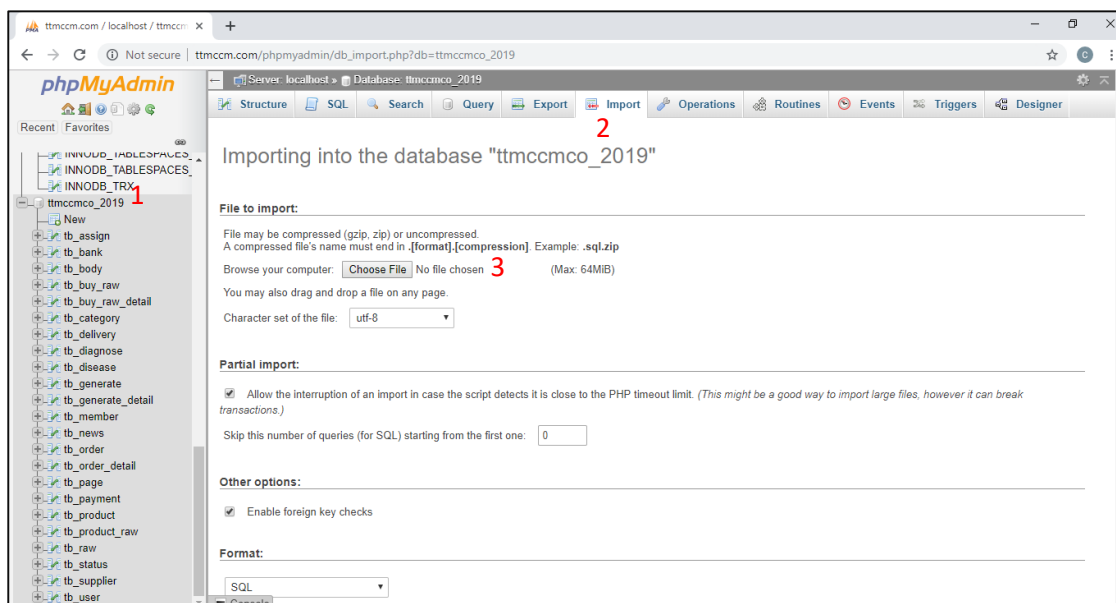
ttmccm.com / localhost / ttmccm ×
+

Not secure | ttmccm.com/phpmyadmin/db_import.php?db=ttmccmco_2019

phpMyAdmin

Recent Favorites

INNODB_TABLESPACES_
INNODB_TABLESPACES_
INNODB_TRX
ttmccmco_2019 1
New
tb_assign
tb_bank
tb_body
tb_buy_raw
tb_buy_raw_detail
tb_category
tb_delivery
tb_diagnose
tb_disease
tb_generate
tb_generate_detail
tb_member
tb_news
tb_order
tb_order_detail
tb_page
tb_payment
tb_product
tb_product_raw
tb_raw
tb_status
tb_supplier
tb_user

Server: localhost » Database: ttmccmco_2019

Structure SQL Search Query Export Import Operations Routines Events Triggers Designer

2

Importing into the database "ttmccmco_2019"

File to import:

File may be compressed (gzip, zip) or uncompressed.
A compressed file's name must end in .[format].[compression]. Example: .sql.zip

Browse your computer: Choose File No file chosen 3 (Max: 64MiB)

You may also drag and drop a file on any page.

Character set of the file: utf-8

Partial import:

Allow the interruption of an import in case the script detects it is close to the PHP timeout limit. (This might be a good way to import large files, however it can break transactions.)

Skip this number of queries (for SQL) starting from the first one: 0

Other options:

Enable foreign key checks

Format:

SQL

Console